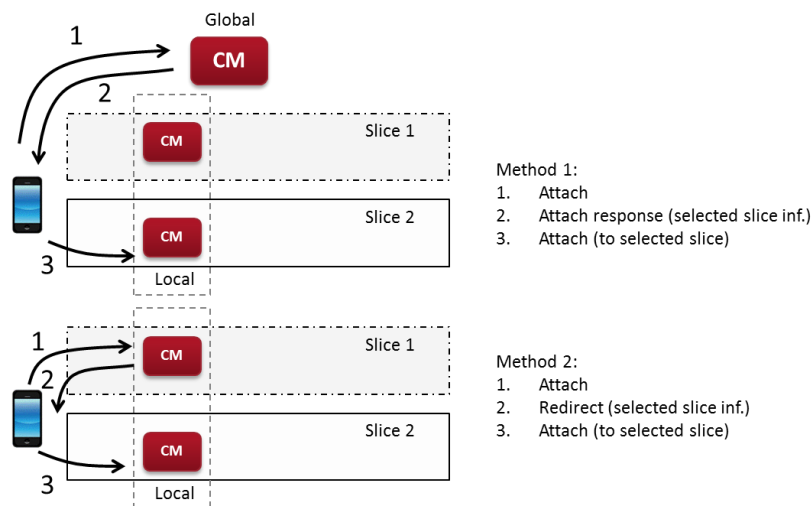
Global

CM

1

2

CM

Slice 1

CM

Slice 2

3

Local

Method 1:
1. Attach
2. Attach response (selected slice inf.)
3. Attach (to selected slice)

1

CM

Slice 1

2

CM

Slice 2

3

Local

Method 2:
1. Attach
2. Redirect (selected slice inf.)
3. Attach (to selected slice)